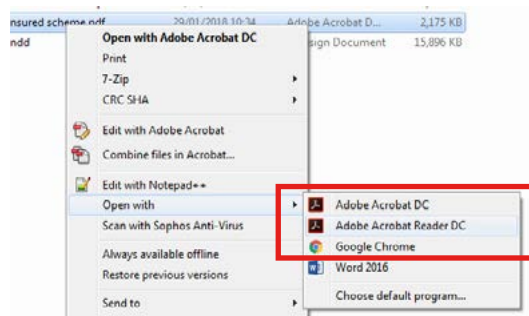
nsured scheme.pdf 29/01/2018 10:34 Adobe Acrobat D... 2,175 KB
ndd sign Document 15,896 KB

Open with Adobe Acrobat DC
Print
7-Zip
CRC SHA
Edit with Adobe Acrobat
Combine files in Acrobat...
Edit with Notepad++
Open with
Scan with Sophos Anti-Virus
Always available offline
Restore previous versions
Send to

Adobe Acrobat DC
Adobe Acrobat Reader DC
Google Chrome
Word 2016
Choose default program...